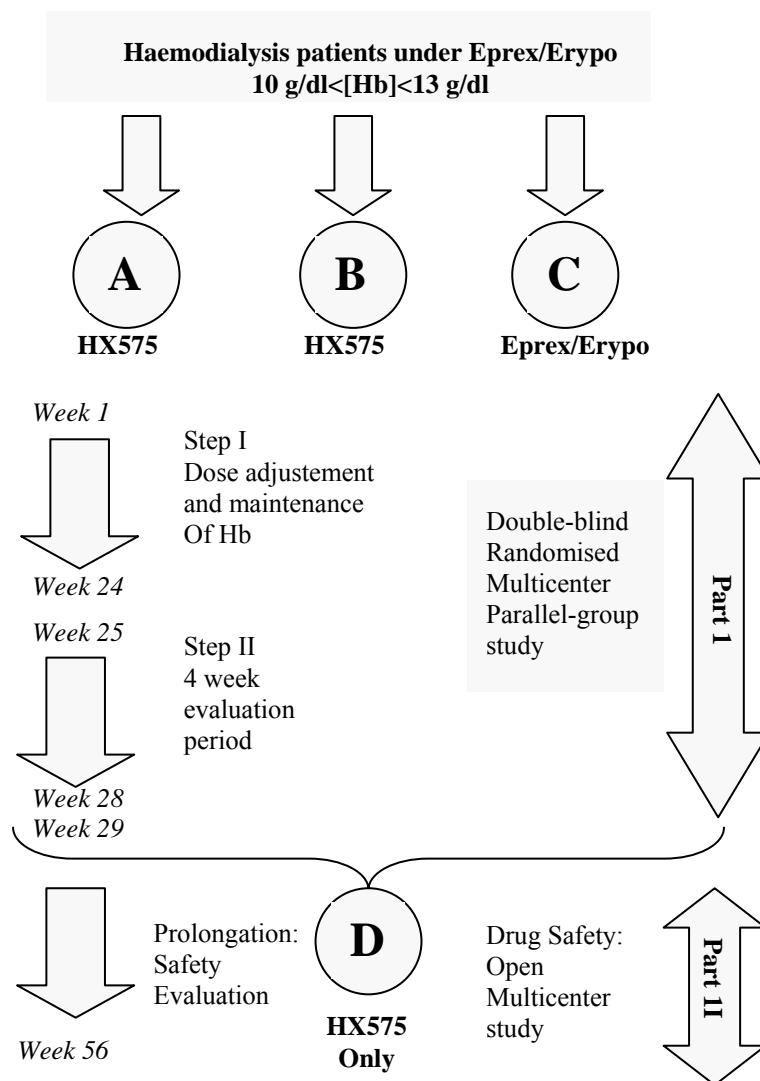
**Haemodialysis patients under Eprex/Erypo**
**10 g/dl<[Hb]<13 g/dl**

**A** **B** **C**

**HX575** **HX575** **Eprex/Erypo**

*Week 1*

Step I
Dose adjustement and maintenance Of Hb

*Week 24*

*Week 25*

Step II
4 week evaluation period

*Week 28*
*Week 29*

Double-blind
Randomised
Multicenter
Parallel-group
study

**Part 1**

Prolongation:
Safety
Evaluation

**D**

**HX575**
**Only**

Drug Safety:
Open
Multicenter
study

**Part 1I**

*Week 56*